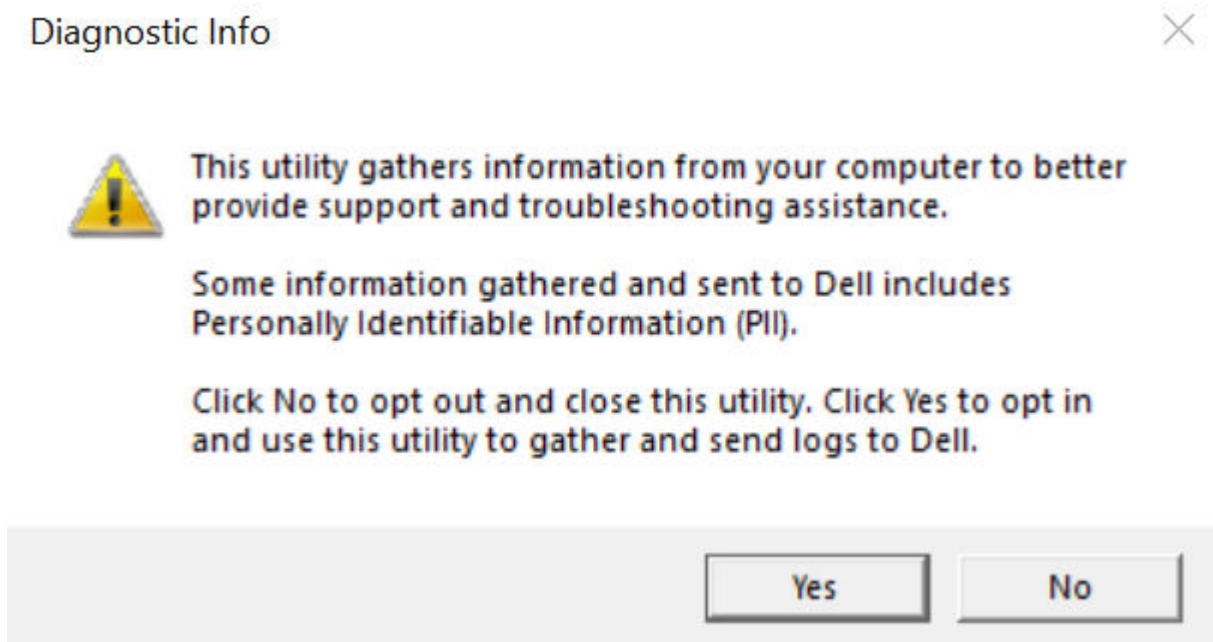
Diagnostic Info

This utility gathers information from your computer to better provide support and troubleshooting assistance.

Some information gathered and sent to Dell includes Personally Identifiable Information (PII).

Click No to opt out and close this utility. Click Yes to opt in and use this utility to gather and send logs to Dell.

Yes

No